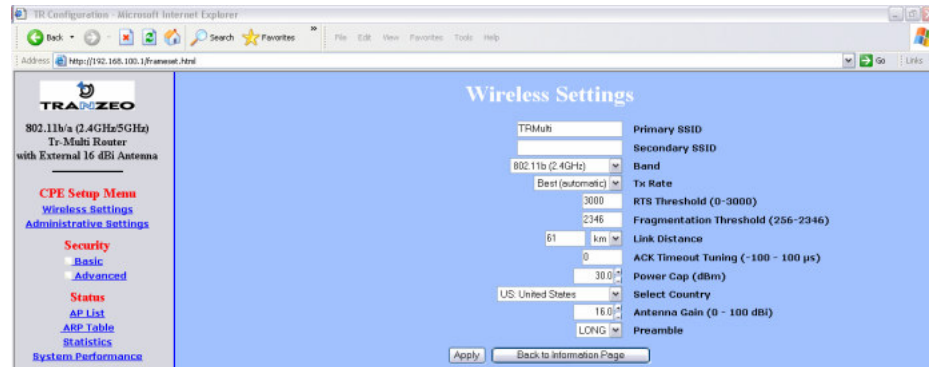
TR Configuration - Microsoft Internet Explorer

Back Search Favorites File Edit View Favorites Tools Help

Address http://192.168.100.1/frameset.html Go Links

TRANZEO

802.11b/a (2.4GHz/5GHz)
Tr-Multi Router
with External 16 dBi Antenna

CPE Setup Menu
Wireless Settings
Administrative Settings

Security
Basic
Advanced

Status
AP List
ARP Table
Statistics
System Performance

Wireless Settings

| | |
|---|---|
| TRMulti | Primary SSID |
| | Secondary SSID |
| 802.11b (2.4GHz) | Band |
| Best (automatic) | Tx Rate |
| 3000 | RTS Threshold (0-3000) |
| 2346 | Fragmentation Threshold (256-2346) |
| 61 km | Link Distance |
| 0 | ACK Timeout Tuning (-100 - 100 μs) |
| 30.0 | Power Cap (dBm) |
| US: United States | Select Country |
| 16.0 | Antenna Gain (0 - 100 dBi) |
| LONG | Preamble |

Apply Back to Information Page